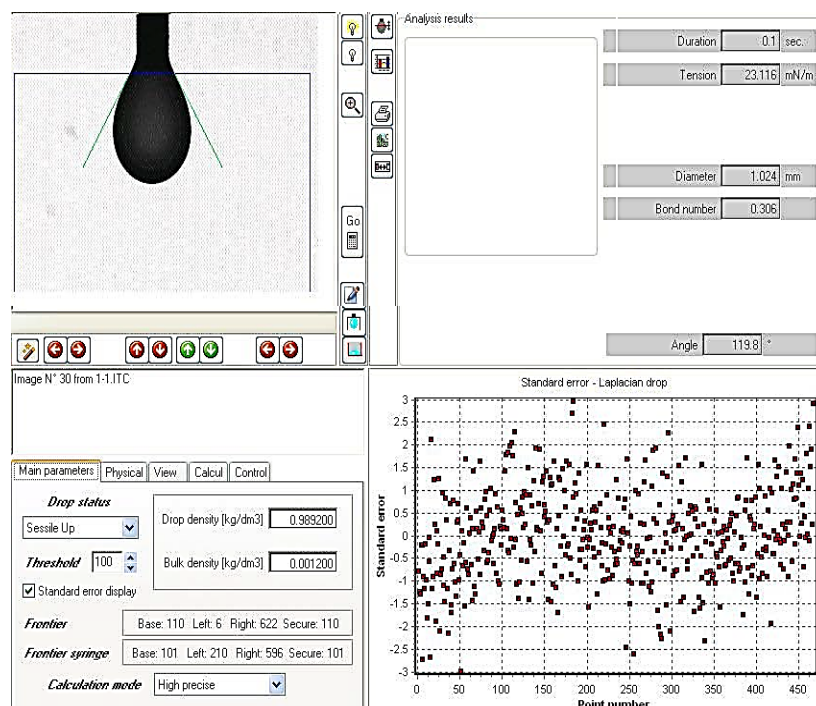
Go

Analysis results

Duration 0.1 sec.

Tension 23.116 mN/m

Diameter 1.024 mm

Bond number 0.306

Angle 119.8 °

Image N° 30 from 1-1.ITC

Main parameters | Physical | View | Calcul | Control

Drop status
Sessile Up

Drop density [kg/dm3] 0.989200

Threshold 100

Bulk density [kg/dm3] 0.001200

Standard error display

Frontier Base: 110 Left: 6 Right: 622 Secure: 110

Frontier syringe Base: 101 Left: 210 Right: 596 Secure: 101

Calculation mode High precise

Standard error - Laplacian drop

Standard error

3
2.5
2
1.5
1
0.5
0
-0.5
-1
-1.5
-2
-2.5
-3

0 50 100 150 200 250 300 350 400 450

Point number